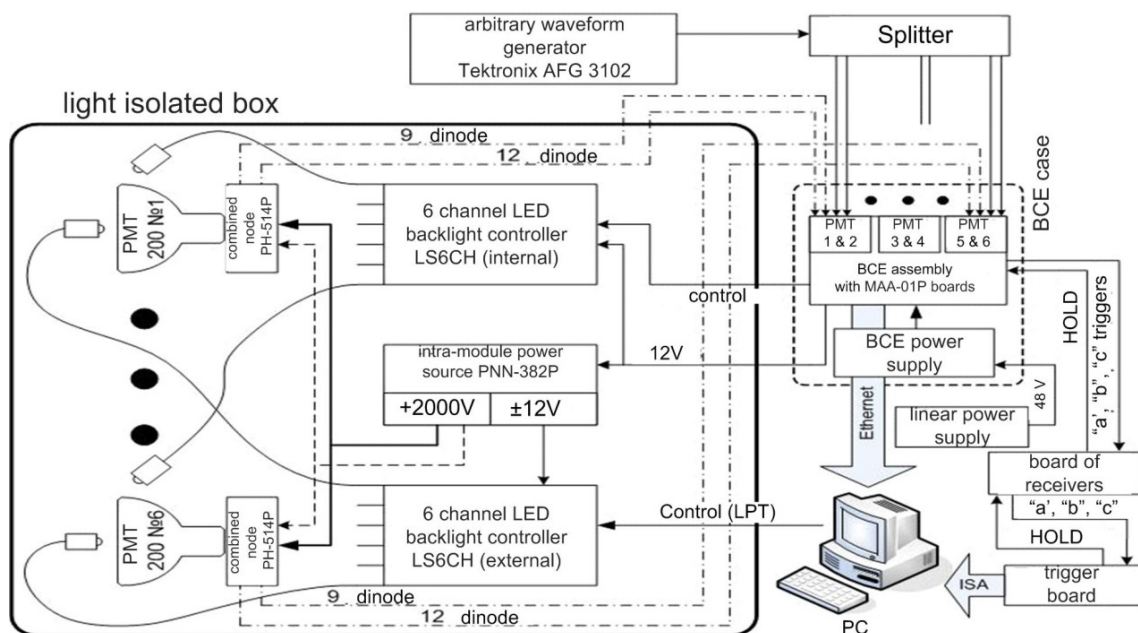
arbitrary waveform generator Tektronix AFG 3102

Splitter

light isolated box

9 dinode

12 dinode

BCE case

PMT 200 №1

combined node PH-514P

6 channel LED backlight controller LS6CH (internal)

PMT 1 & 2

PMT 3 & 4

PMT 5 & 6

BCE assembly with MAA-01P boards

control

HOLD

"a", "b", "c" triggers

intra-module power source PNN-382P

12V

BCE power supply

+2000V

±12V

Ethernet

48 V

linear power supply

board of receivers

"a", "b", "c"

HOLD

PMT 200 №6

combined node PH-514P

6 channel LED backlight controller LS6CH (external)

Control (LPT)

ISA

trigger board

9 dinode

12 dinode

PC